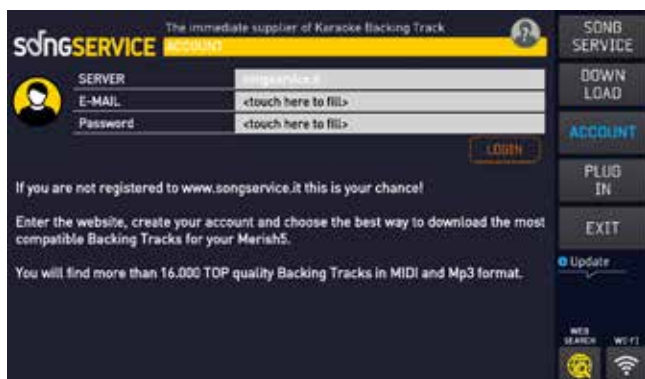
sOngSERVICE The immediate supplier of Karaoke Backing Track
ACCOUNT

SONG SERVICE
DOWN LOAD
ACCOUNT
PLUG IN
EXIT

| SERVER | songservice.it |
|---|---|
| E-MAIL | <touch here to fill> |
| Password | <touch here to fill> |

LOGIN

If you are not registered to www.songservice.it this is your chance!

Enter the website, create your account and choose the best way to download the most compatible Backing Tracks for your Merish5.

You will find more than 16.000 TOP quality Backing Tracks in MIDI and Mp3 format.

Update

WEB SEARCH
WI-FI